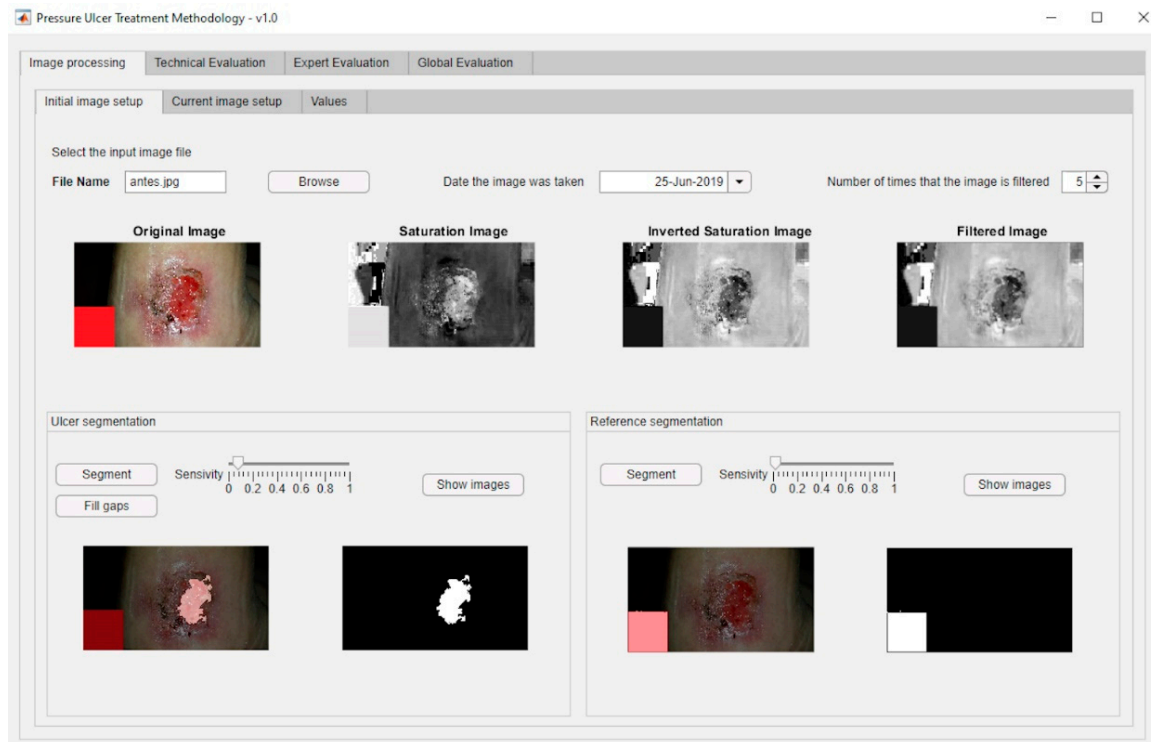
Pressure Ulcer Treatment Methodology - v1.0

Image processing | Technical Evaluation | Expert Evaluation | Global Evaluation

Initial image setup | Current image setup | Values

Select the input image file

File Name antes.jpg Browse

Date the image was taken 25-Jun-2019

Number of times that the image is filtered 5

Original Image

Saturation Image

Inverted Saturation Image

Filtered Image

Ulcer segmentation

Segment

Fill gaps

Sensivity 0 0.2 0.4 0.6 0.8 1

Show images

Reference segmentation

Segment

Sensivity 0 0.2 0.4 0.6 0.8 1

Show images